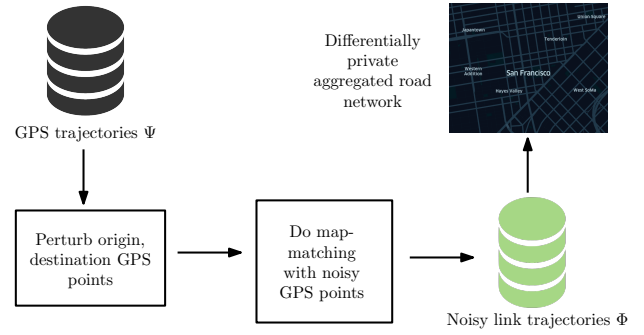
GPS trajectories $\Psi$

Differentially private aggregated road network

Japantown

Union Square

Tenderloin

Western Addition

San Francisco

Hayes Valley

West SoMa

Perturb origin, destination GPS points

Do map-matching with noisy GPS points

Noisy link trajectories $\Phi$